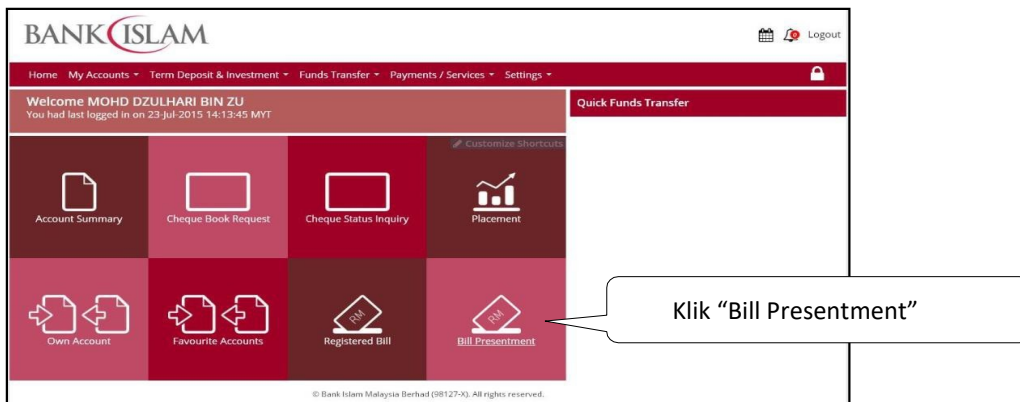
BANK ISLAM

Logout

Home My Accounts ▾ Term Deposit & Investment ▾ Funds Transfer ▾ Payments / Services ▾ Settings ▾

Welcome MOHD DZULHARI BIN ZU
You had last logged in on 23-Jul-2015 14:13:45 MYT

Quick Funds Transfer

Customize Shortcuts

Account Summary

Cheque Book Request

Cheque Status Inquiry

Placement

Own Account

Favourite Accounts

RM
Registered Bill

RM
Bill Presentment

Klik “Bill Presentment”

© Bank Islam Malaysia Berhad (98127-X). All rights reserved.